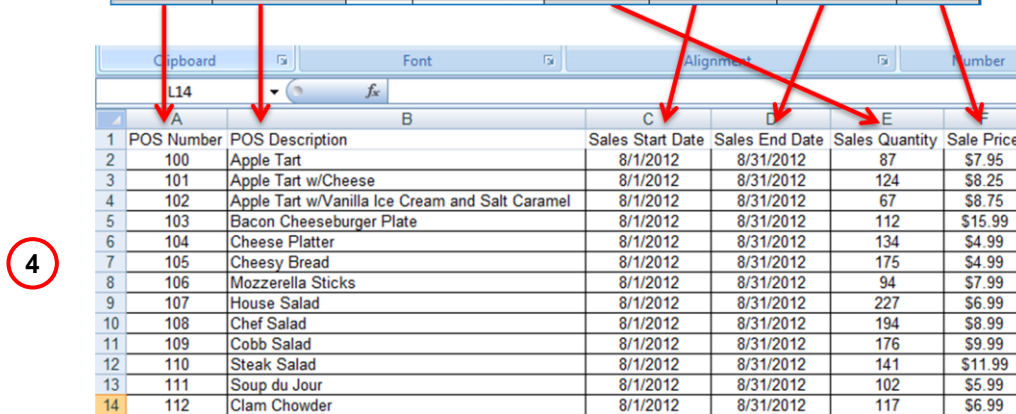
Clipboard

Font

Alignment

Number

L14

$f_x$

4

| | A | B | C | D | E | F |
|---|---|---|---|---|---|---|
| 1 | POS Number | POS Description | Sales Start Date | Sales End Date | Sales Quantity | Sale Price |
| 2 | 100 | Apple Tart | 8/1/2012 | 8/31/2012 | 87 | $7.95 |
| 3 | 101 | Apple Tart w/Cheese | 8/1/2012 | 8/31/2012 | 124 | $8.25 |
| 4 | 102 | Apple Tart w/Vanilla Ice Cream and Salt Caramel | 8/1/2012 | 8/31/2012 | 67 | $8.75 |
| 5 | 103 | Bacon Cheeseburger Plate | 8/1/2012 | 8/31/2012 | 112 | $15.99 |
| 6 | 104 | Cheese Platter | 8/1/2012 | 8/31/2012 | 134 | $4.99 |
| 7 | 105 | Cheesy Bread | 8/1/2012 | 8/31/2012 | 175 | $4.99 |
| 8 | 106 | Mozzerella Sticks | 8/1/2012 | 8/31/2012 | 94 | $7.99 |
| 9 | 107 | House Salad | 8/1/2012 | 8/31/2012 | 227 | $6.99 |
| 10 | 108 | Chef Salad | 8/1/2012 | 8/31/2012 | 194 | $8.99 |
| 11 | 109 | Cobb Salad | 8/1/2012 | 8/31/2012 | 176 | $9.99 |
| 12 | 110 | Steak Salad | 8/1/2012 | 8/31/2012 | 141 | $11.99 |
| 13 | 111 | Soup du Jour | 8/1/2012 | 8/31/2012 | 102 | $5.99 |
| 14 | 112 | Clam Chowder | 8/1/2012 | 8/31/2012 | 117 | $6.99 |